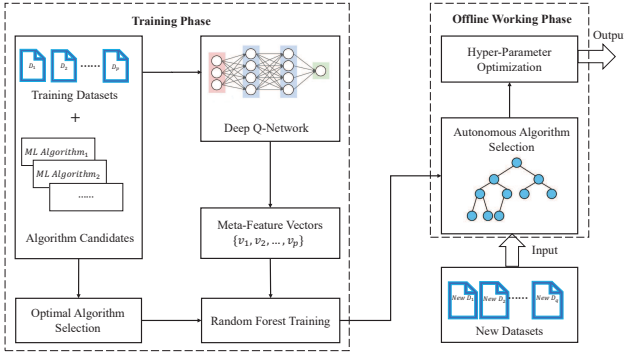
Training Phase

$D_1$ $D_2$ ...... $D_p$

Training Datasets

+

$ML\ Algorithm_1$

$ML\ Algorithm_2$

......

Algorithm Candidates

Deep Q-Network

Meta-Feature Vectors
$\{v_1, v_2, \ldots, v_p\}$

Optimal Algorithm Selection

Random Forest Training

Offline Working Phase

Hyper-Parameter Optimization

Output

Autonomous Algorithm Selection

Input

New $D_1$ New $D_2$ ...... New $D_q$

New Datasets